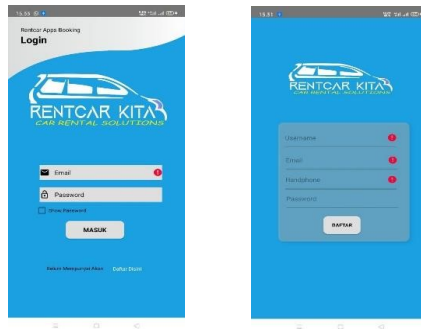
15.55

Rentcar Apps Booking
Login

RENTCAR KITA
CAR RENTAL SOLUTIONS

Email
Password
Show Password
MASUK

Belum Mempunyai Akun Daftar Disini

15.51

RENTCAR KITA
CAR RENTAL SOLUTIONS

Username
Email
Handphone
Password
DAFTAR